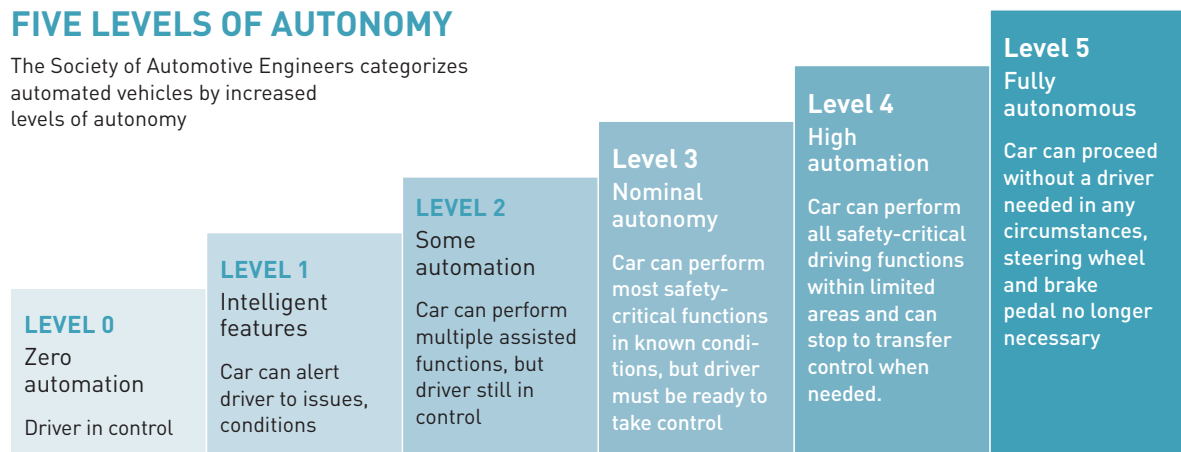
FIVE LEVELS OF AUTONOMY

The Society of Automotive Engineers categorizes automated vehicles by increased levels of autonomy

LEVEL 0
Zero automation
Driver in control

LEVEL 1
Intelligent features
Car can alert driver to issues, conditions

LEVEL 2
Some automation
Car can perform multiple assisted functions, but driver still in control

Level 3
Nominal autonomy
Car can perform most safety-critical functions in known conditions, but driver must be ready to take control

Level 4
High automation
Car can perform all safety-critical driving functions within limited areas and can stop to transfer control when needed.

Level 5
Fully autonomous
Car can proceed without a driver needed in any circumstances, steering wheel and brake pedal no longer necessary